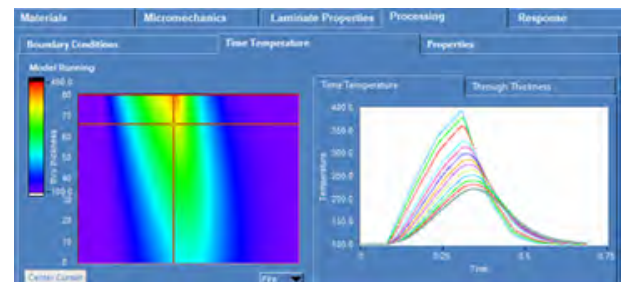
Materials | Micromechanics | Laminate Properties | Processing | Response

Boundary Conditions | Time Temperature | Properties

Model Running

450.0

100.0

80

70

60

50

40

30

20

10

0

Ply thickness

Center Cursor

Ply

Time Temperature | Through Thickness

400.0

350.0

300.0

250.0

200.0

150.0

100.0

Temperature

0

0.25

0.5

0.75

Time